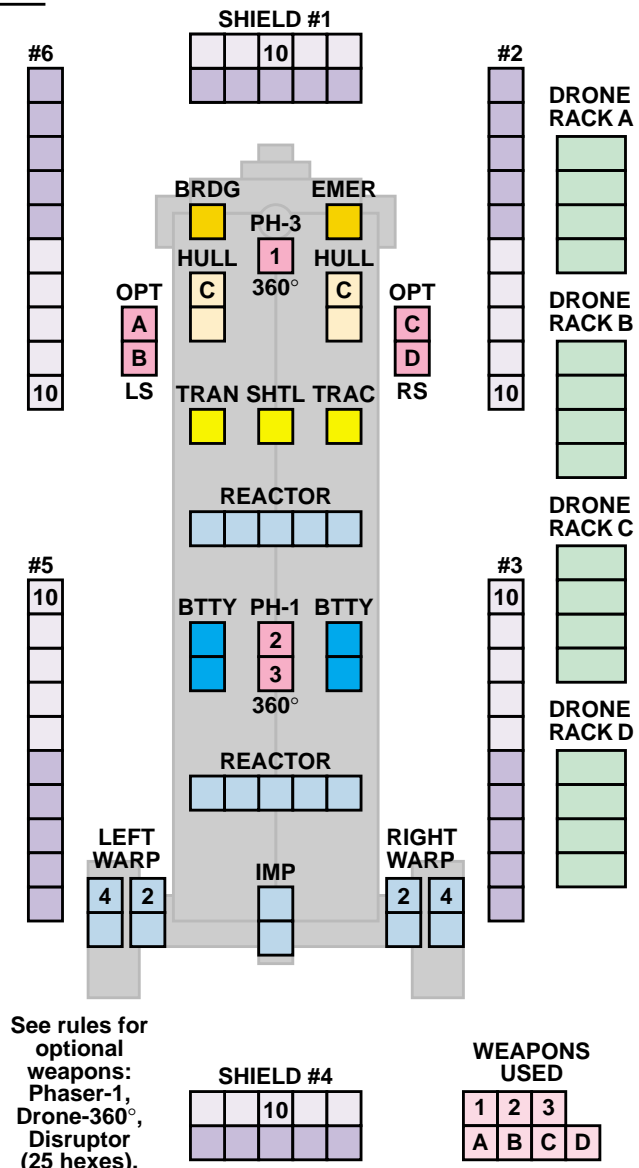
SHIELD #1
10

#6
10

#2
10

DRONE RACK A

BRDG
EMER
PH-3
1
360°
HULL
C
HULL
C

OPT
A
B
LS

OPT
C
D
RS

DRONE RACK B

TRAN SHTL TRAC

REACTOR

DRONE RACK C

#5
10

#3
10

BTTY PH-1 BTTY
2
3
360°

DRONE RACK D

REACTOR

LEFT WARP
4 2

IMP

RIGHT WARP
2 4

See rules for optional weapons: Phaser-1, Drone-360°, Disruptor (25 hexes).

SHIELD #4
10

WEAPONS USED

| 1 | 2 | 3 | |
|---|---|---|---|
| A | B | C | D |